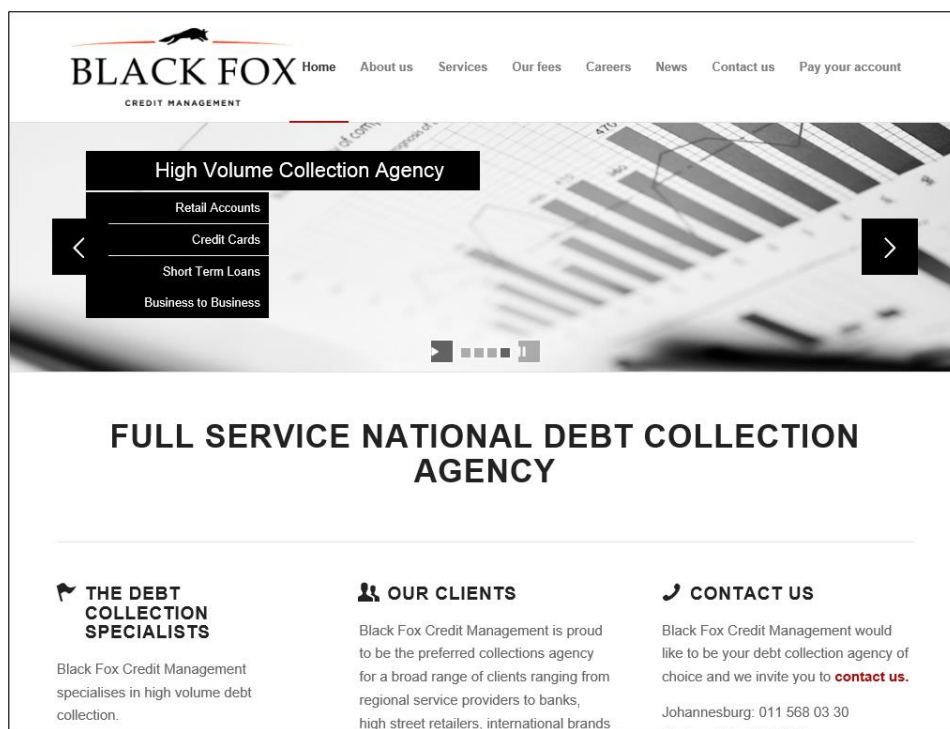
BLACK FOX
CREDIT MANAGEMENT

Home About us Services Our fees Careers News Contact us Pay your account

High Volume Collection Agency

Retail Accounts
Credit Cards
Short Term Loans
Business to Business

FULL SERVICE NATIONAL DEBT COLLECTION AGENCY

THE DEBT COLLECTION SPECIALISTS

Black Fox Credit Management specialises in high volume debt collection.

OUR CLIENTS

Black Fox Credit Management is proud to be the preferred collections agency for a broad range of clients ranging from regional service providers to banks, high street retailers, international brands

CONTACT US

Black Fox Credit Management would like to be your debt collection agency of choice and we invite you to contact us.

Johannesburg: 011 568 03 30